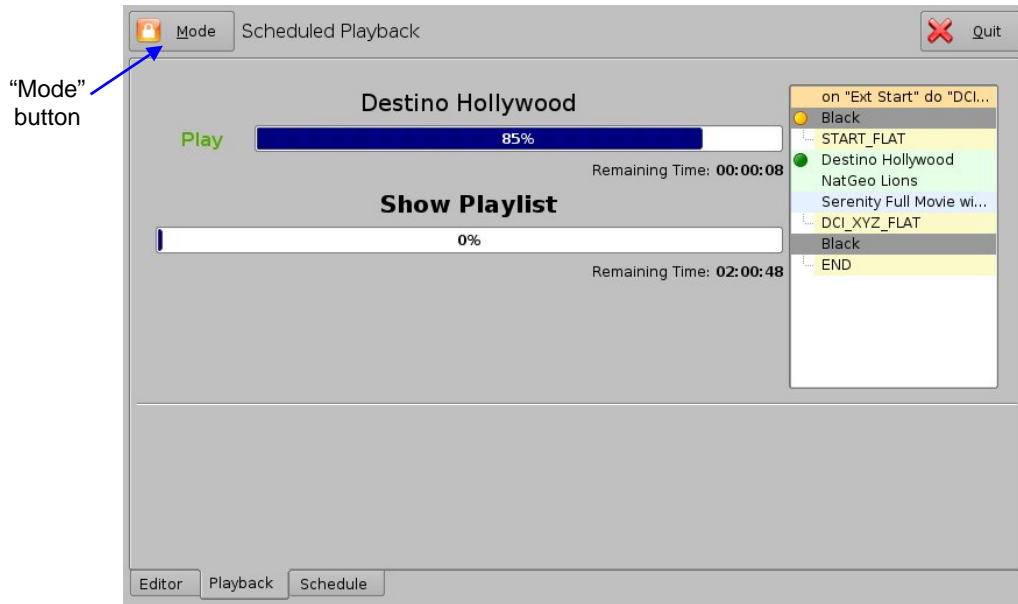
"Mode" button

Mode

Scheduled Playback

Quit

Destino Hollywood

Play

85%

Remaining Time: **00:00:08**

**Show Playlist**

0%

Remaining Time: **02:00:48**

on "Ext Start" do "DCI...
Black
START_FLAT
Destino Hollywood
NatGeo Lions
Serenity Full Movie wi...
DCI_XYZ_FLAT
Black
END

Editor

Playback

Schedule